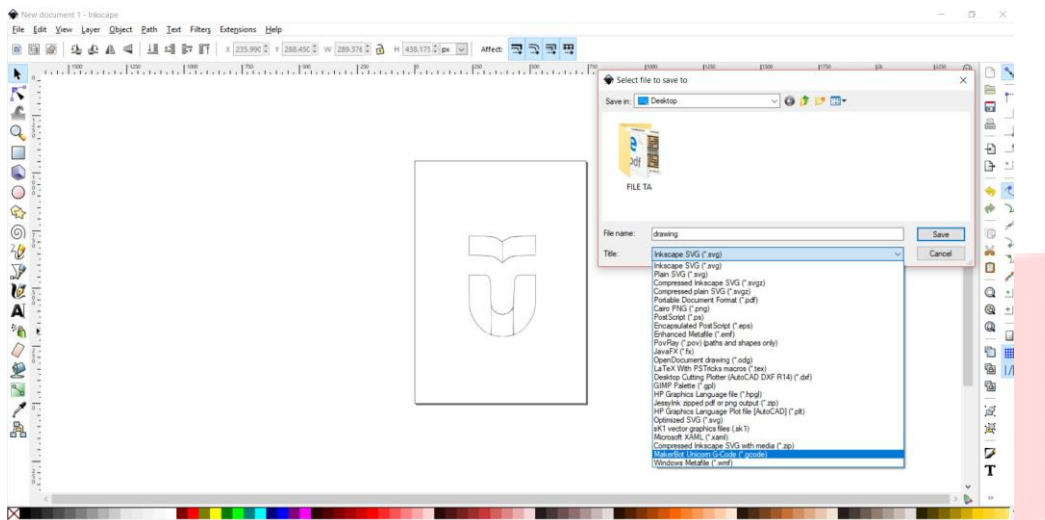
New document 1 - Inkscape

File Edit View Layer Object Path Text Filters Extensions Help

X 235.990 Y 288.450 W 289.376 H 438.175 px Affect:

Select file to save to

Save in: Desktop

FILE TA

File name: drawing

Title: Inkscape SVG (*.svg)

Save

Cancel

Inkscape SVG (*.svg)
Plain SVG (*.svg)
Compressed Inkscape SVG (*.svgz)
Compressed plain SVG (*.svgz)
Portable Document Format (*.pdf)
Cairo PNG (*.png)
PostScript (*.ps)
Encapsulated PostScript (*.eps)
Enhanced Metafile (*.emf)
PovRay (*.pov) (paths and shapes only)
JavaFX (*.fx)
OpenDocument drawing (*.odg)
LaTeX With PSTricks macros (*.tex)
Desktop Cutting Plotter (AutoCAD DXF R14) (*.dxf)
GIMP Palette (*.gpl)
HP Graphics Language file (*.hpgl)
Jessyink zipped pdf or png output (*.zip)
HP Graphics Language Plot file [AutoCAD] (*.plt)
Optimized SVG (*.svg)
sK1 vector graphics files (.sk1)
Microsoft XAML (*.xaml)
Compressed Inkscape SVG with media (*.zip)
MakerBot Unicorn G-Code (*.gcode)
Windows Metafile (*.wmf)